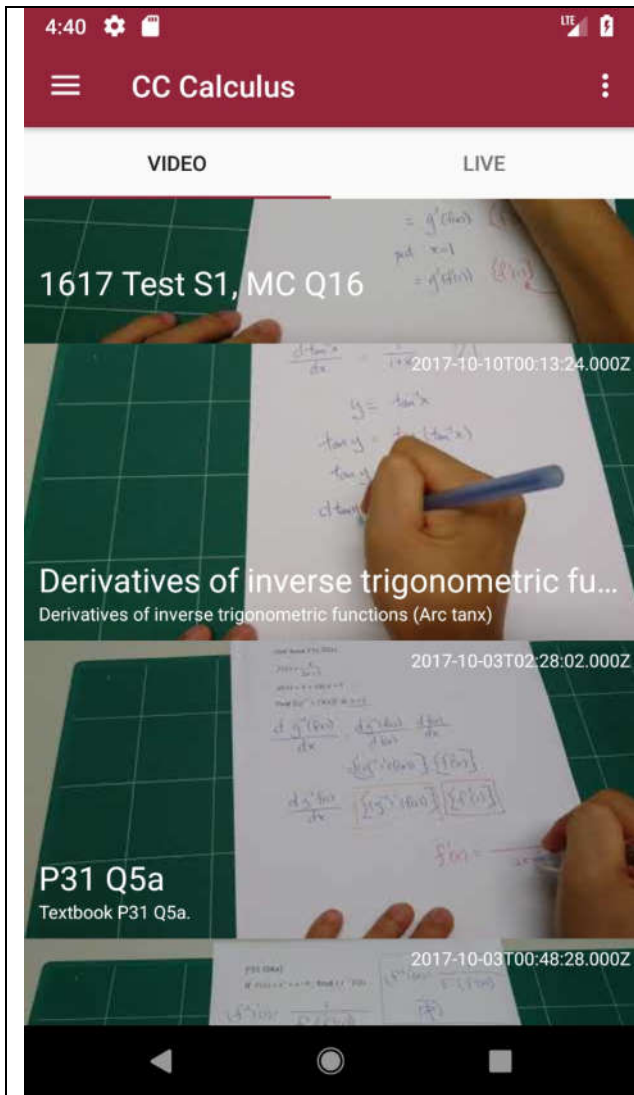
4:40

CC Calculus

VIDEO

LIVE

1617 Test S1, MC Q16

2017-10-10T00:13:24.000Z

Derivatives of inverse trigonometric fu...

Derivatives of inverse trigonometric functions (Arc tanx)

2017-10-03T02:28:02.000Z

P31 Q5a

Textbook P31 Q5a.

2017-10-03T00:48:28.000Z